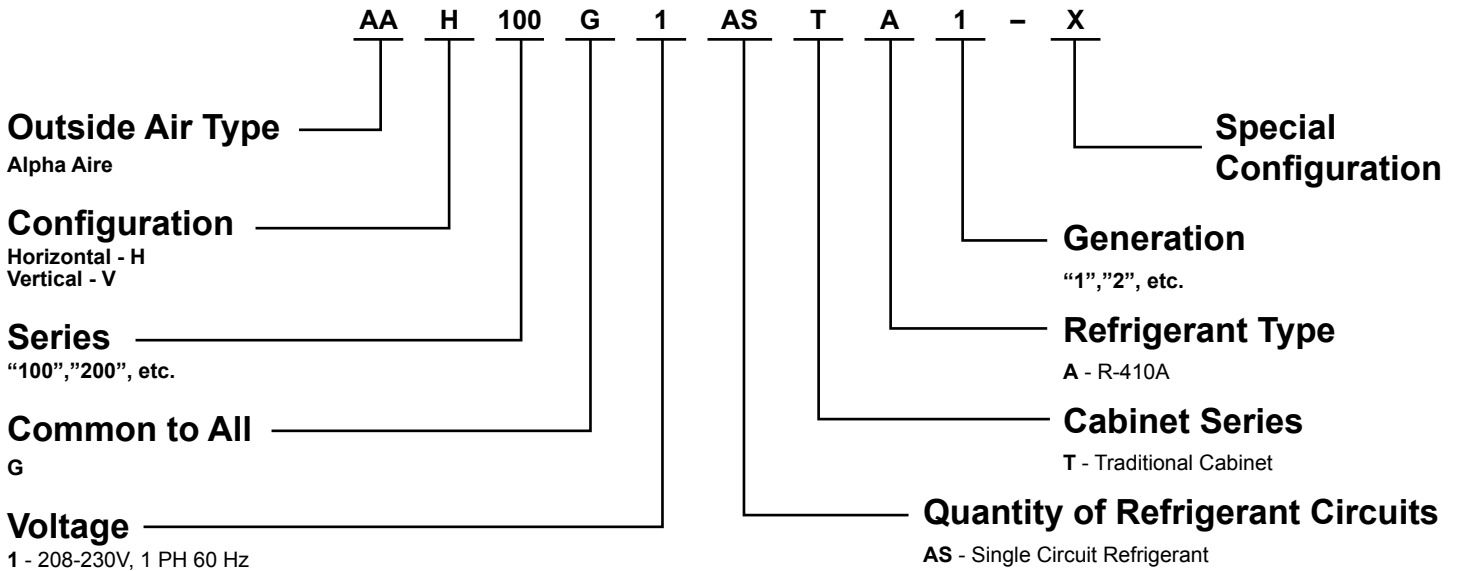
AA H 100 G 1 AS T A 1 – X

Outside Air Type
Alpha Aire

Configuration
Horizontal - H
Vertical - V

Series
"100","200", etc.

Common to All
G

Voltage
1 - 208-230V, 1 PH 60 Hz

Special Configuration

Generation
"1","2", etc.

Refrigerant Type
A - R-410A

Cabinet Series
T - Traditional Cabinet

Quantity of Refrigerant Circuits
AS - Single Circuit Refrigerant